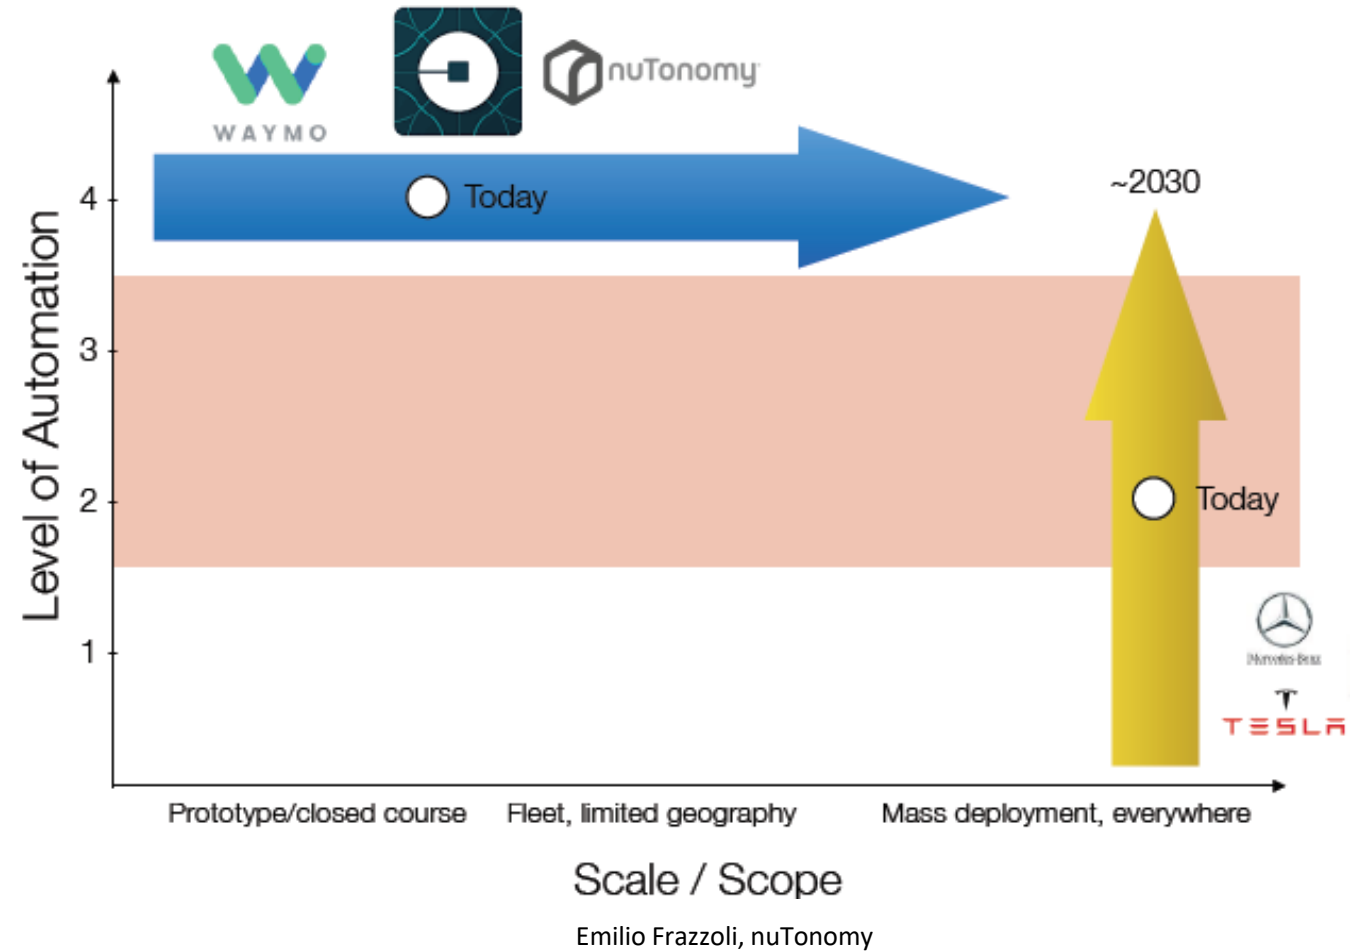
WAYMO

nuTonomy

Today

~2030

Level of Automation

4

3

2

1

Today

Mercedes-Benz

TESLA

Prototype/closed course

Fleet, limited geography

Mass deployment, everywhere

Scale / Scope

Emilio Frazzoli, nuTonomy